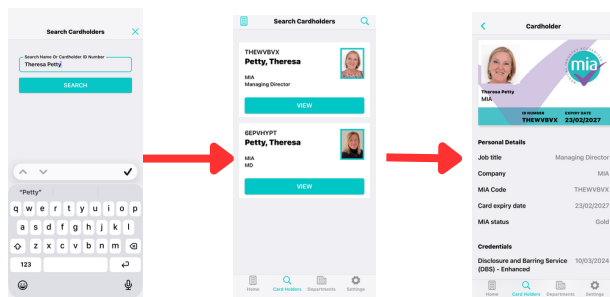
Search Cardholders

Search Name Or Cardholder ID Number
Theresa Petty

SEARCH

"Petty"

q w e r t y u i o p
a s d f g h j k l
z x c v b n m
123

Search Cardholders

THEWVBVX
Petty, Theresa
MIA
Managing Director

VIEW

6EPVHYPT
Petty, Theresa
MIA
MD

VIEW

Home Card Holders Departments Settings

Cardholder

mia

Theresa Petty
MIA

ID NUMBER
THEWVBVX
EXPIRY DATE
23/02/2027

Personal Details

Job title Managing Director
Company MIA
MIA Code THEWVBVX
Card expiry date 23/02/2027
MIA status Gold

Credentials

Disclosure and Barring Service (DBS) - Enhanced 10/03/2024

Home Card Holders Departments Settings